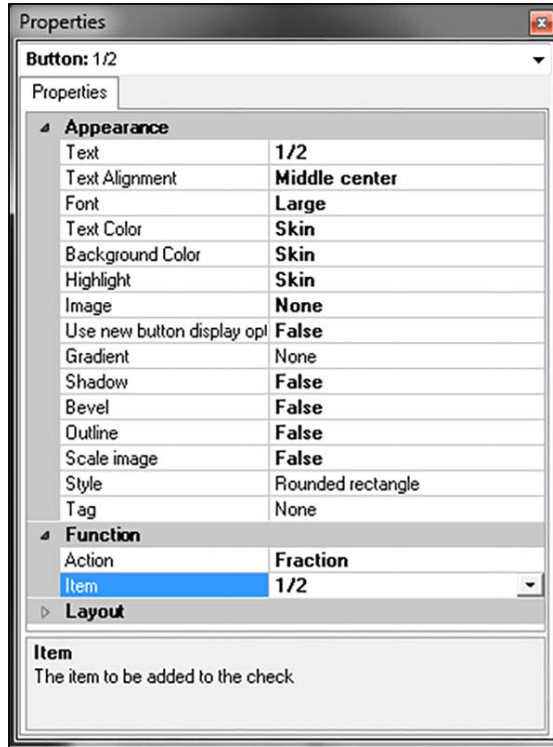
Properties

Button: 1/2

Properties

Appearance

| | |
|---|---|
| Text | 1/2 |
| Text Alignment | Middle center |
| Font | Large |
| Text Color | Skin |
| Background Color | Skin |
| Highlight | Skin |
| Image | None |
| Use new button display opt | False |
| Gradient | None |
| Shadow | False |
| Bevel | False |
| Outline | False |
| Scale image | False |
| Style | Rounded rectangle |
| Tag | None |

Function

| | |
|---|---|
| Action | Fraction |
| Item | 1/2 |

Layout

Item
The item to be added to the check